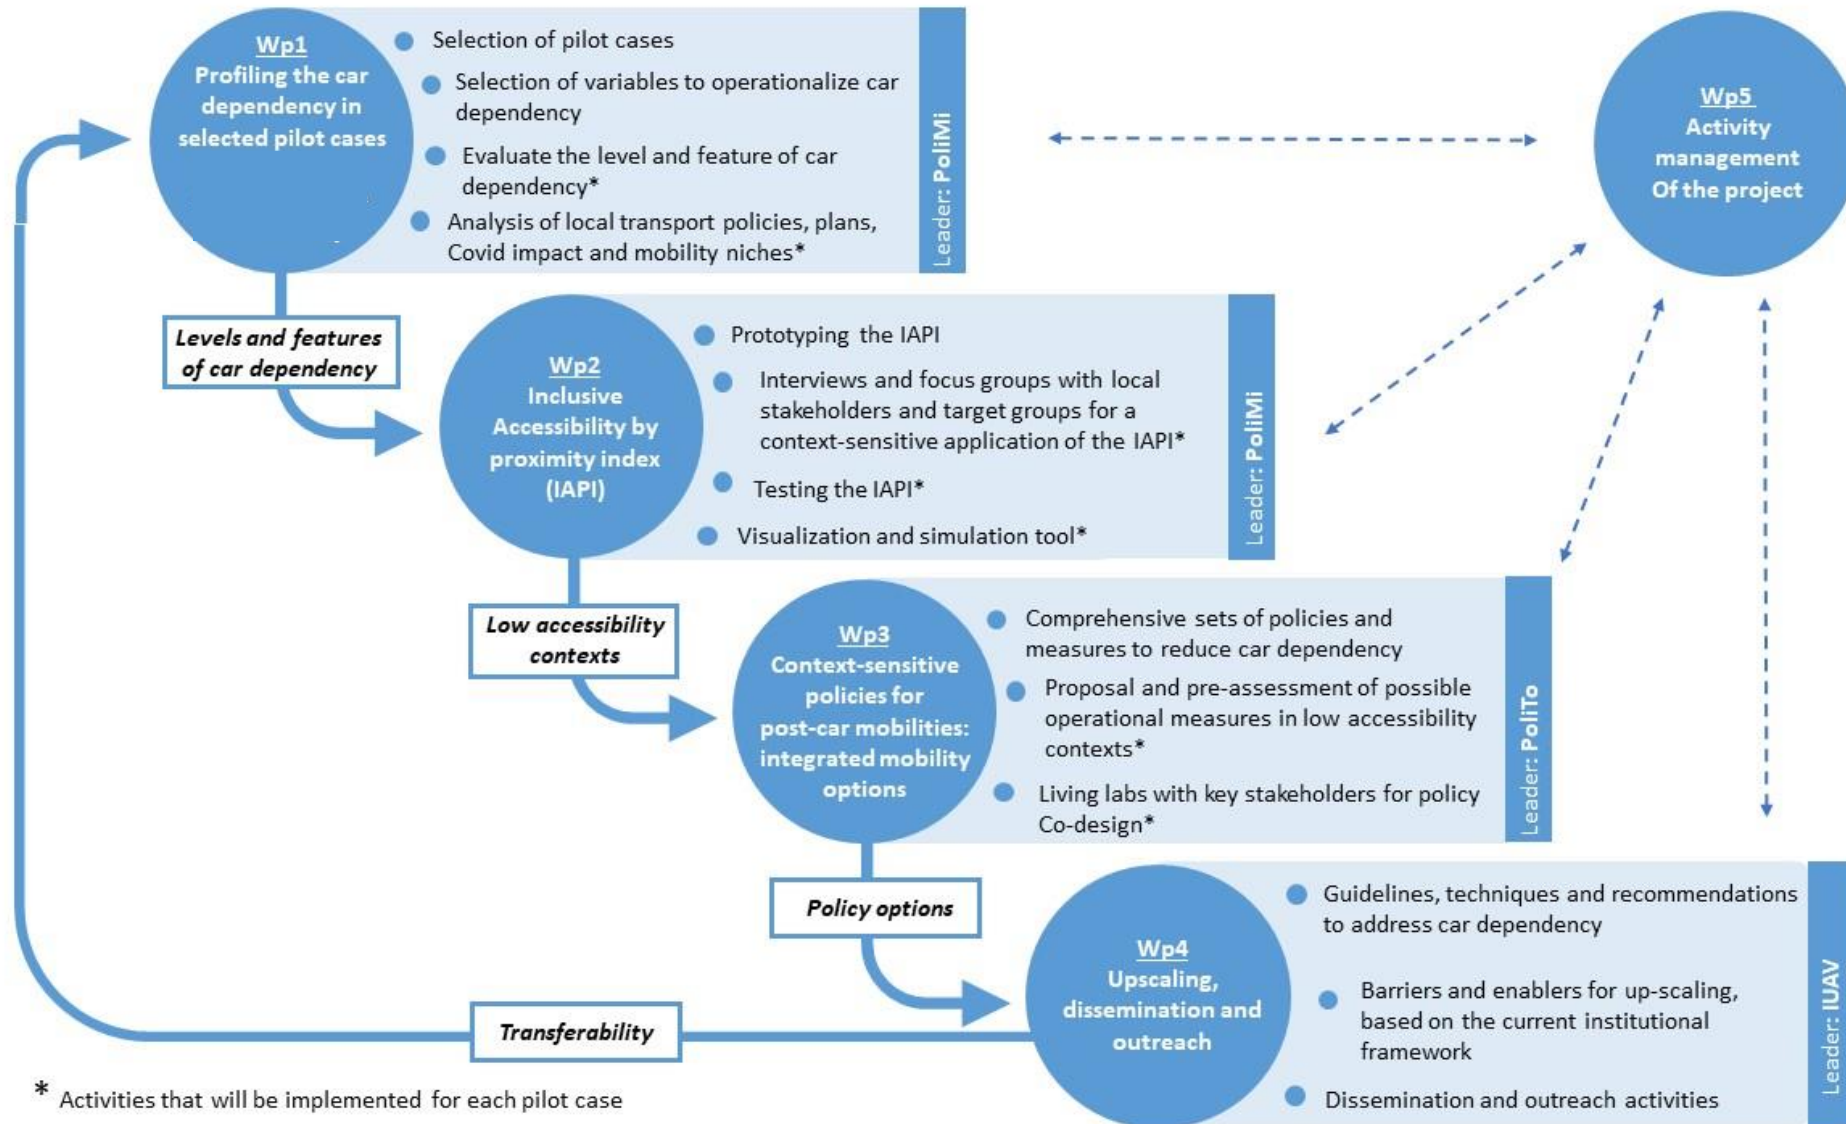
Wp1
Profiling the car dependency in selected pilot cases

Selection of pilot cases
Selection of variables to operationalize car dependency
Evaluate the level and feature of car dependency*
Analysis of local transport policies, plans, Covid impact and mobility niches*

Leader: PoliMi

Wp5
Activity management Of the project

Levels and features of car dependency

Wp2
Inclusive Accessibility by proximity index (IAPI)

Prototyping the IAPI
Interviews and focus groups with local stakeholders and target groups for a context-sensitive application of the IAPI*
Testing the IAPI*
Visualization and simulation tool*

Leader: PoliMi

Low accessibility contexts

Wp3
Context-sensitive policies for post-car mobilities: integrated mobility options

Comprehensive sets of policies and measures to reduce car dependency
Proposal and pre-assessment of possible operational measures in low accessibility contexts*
Living labs with key stakeholders for policy Co-design*

Leader: PoliTo

Policy options

Wp4
Upscaling, dissemination and outreach

Guidelines, techniques and recommendations to address car dependency
Barriers and enablers for up-scaling, based on the current institutional framework
Dissemination and outreach activities

Leader: IUAV

Transferability

* Activities that will be implemented for each pilot case